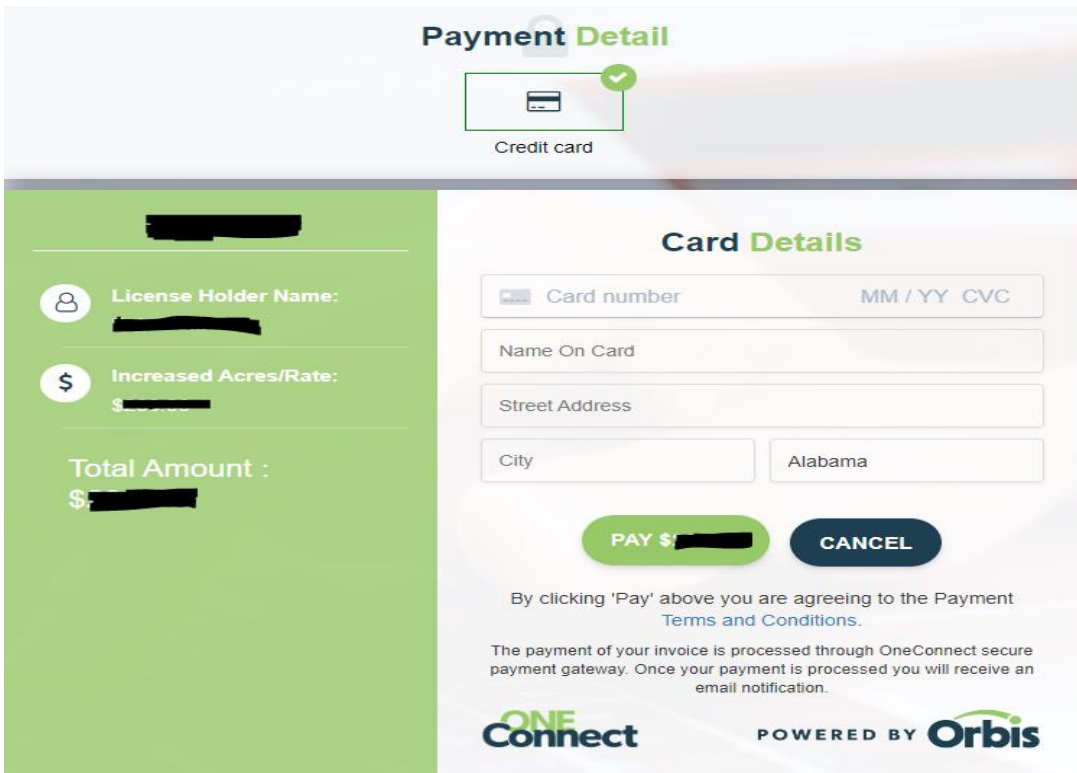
Payment Detail

Credit card

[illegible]

License Holder Name:
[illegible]

Increased Acres/Rate:
$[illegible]

Total Amount :
$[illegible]

Card Details

Card number MM / YY CVC

Name On Card

Street Address

City

Alabama

PAY $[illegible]

CANCEL

By clicking 'Pay' above you are agreeing to the Payment Terms and Conditions.

The payment of your invoice is processed through OneConnect secure payment gateway. Once your payment is processed you will receive an email notification.

ONE Connect

POWERED BY Orbis